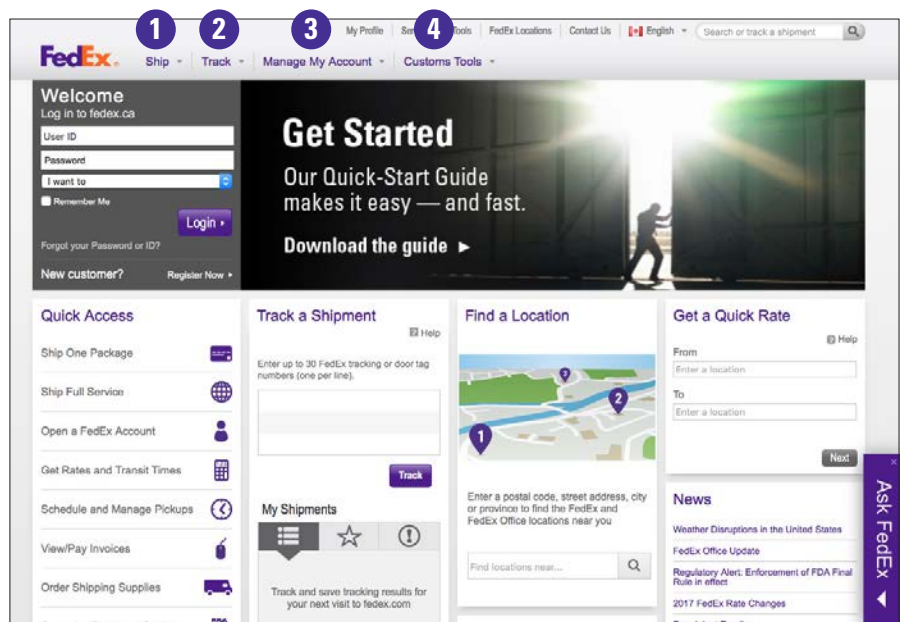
FedEx.

1 Ship 2 Track 3 Manage My Account 4 Customs Tools

My Profile | Se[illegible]Tools | FedEx Locations | Contact Us | English | Search or track a shipment

Welcome
Log in to fedex.ca
User ID
Password
I want to
Remember Me
Login ›
Forgot your Password or ID?
New customer? Register Now ▸

Get Started
Our Quick-Start Guide makes it easy — and fast.
Download the guide ▶

Quick Access
Ship One Package
Ship Full Service
Open a FedEx Account
Get Rates and Transit Times
Schedule and Manage Pickups
View/Pay Invoices
Order Shipping Supplies
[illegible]

Track a Shipment
Help
Enter up to 30 FedEx tracking or door tag numbers (one per line).
Track
My Shipments
Track and save tracking results for your next visit to fedex.com

Find a Location
1
2
3
Enter a postal code, street address, city or province to find the FedEx and FedEx Office locations near you
Find locations near...

Get a Quick Rate
Help
From
Enter a location
To
Enter a location
Next

News
Weather Disruptions in the United States
FedEx Office Update
Regulatory Alert: Enforcement of FDA Final Rule in effect
2017 FedEx Rate Changes
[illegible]

Ask FedEx
×
◄